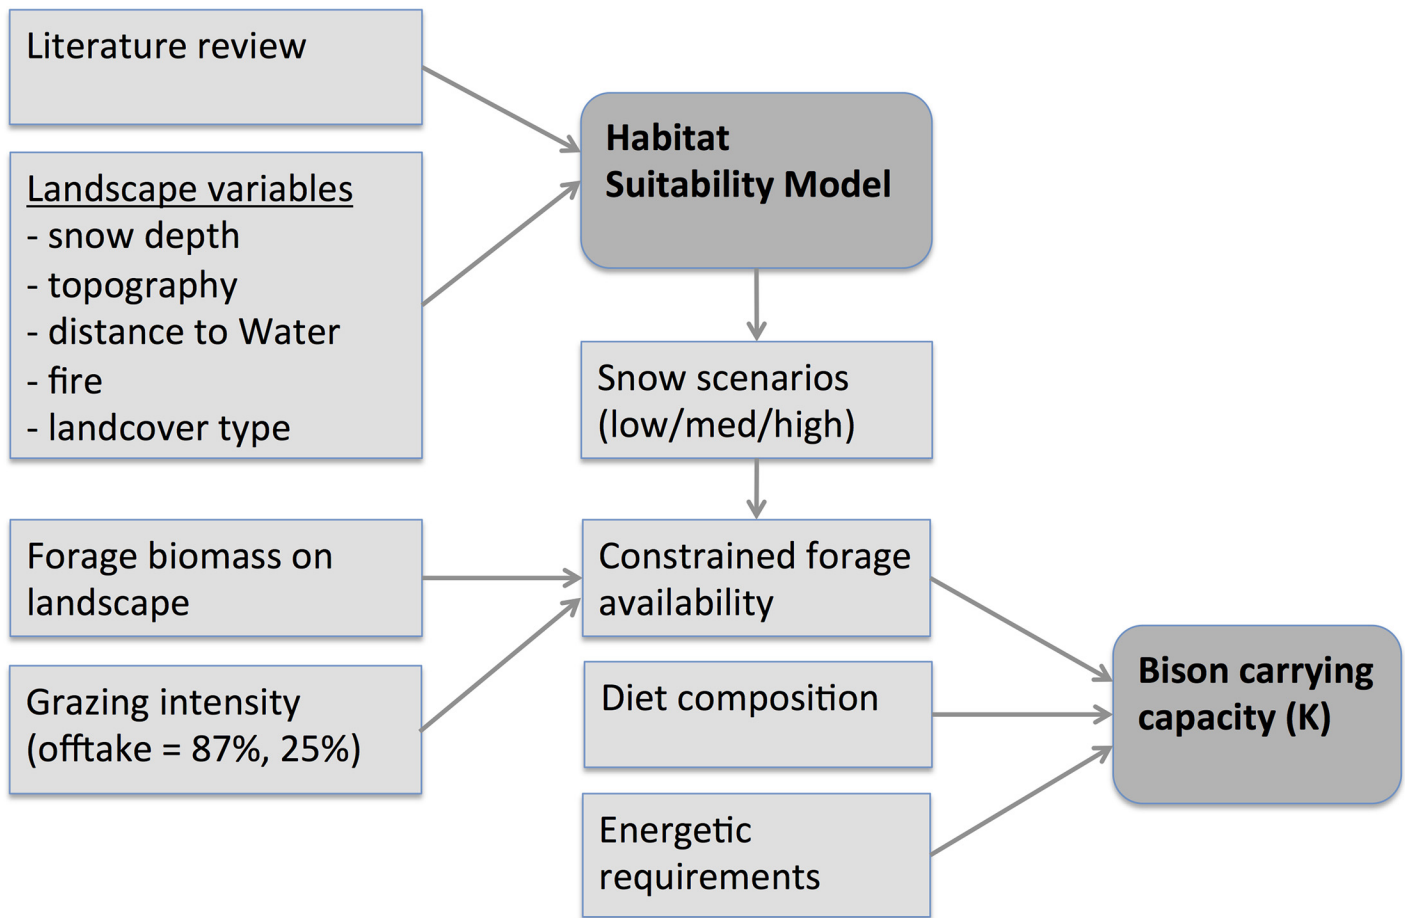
Literature review

Landscape variables
- snow depth
- topography
- distance to Water
- fire
- landcover type

Habitat Suitability Model

Snow scenarios (low/med/high)

Forage biomass on landscape

Grazing intensity (offtake = 87%, 25%)

Constrained forage availability

Diet composition

Energetic requirements

Bison carrying capacity (K)